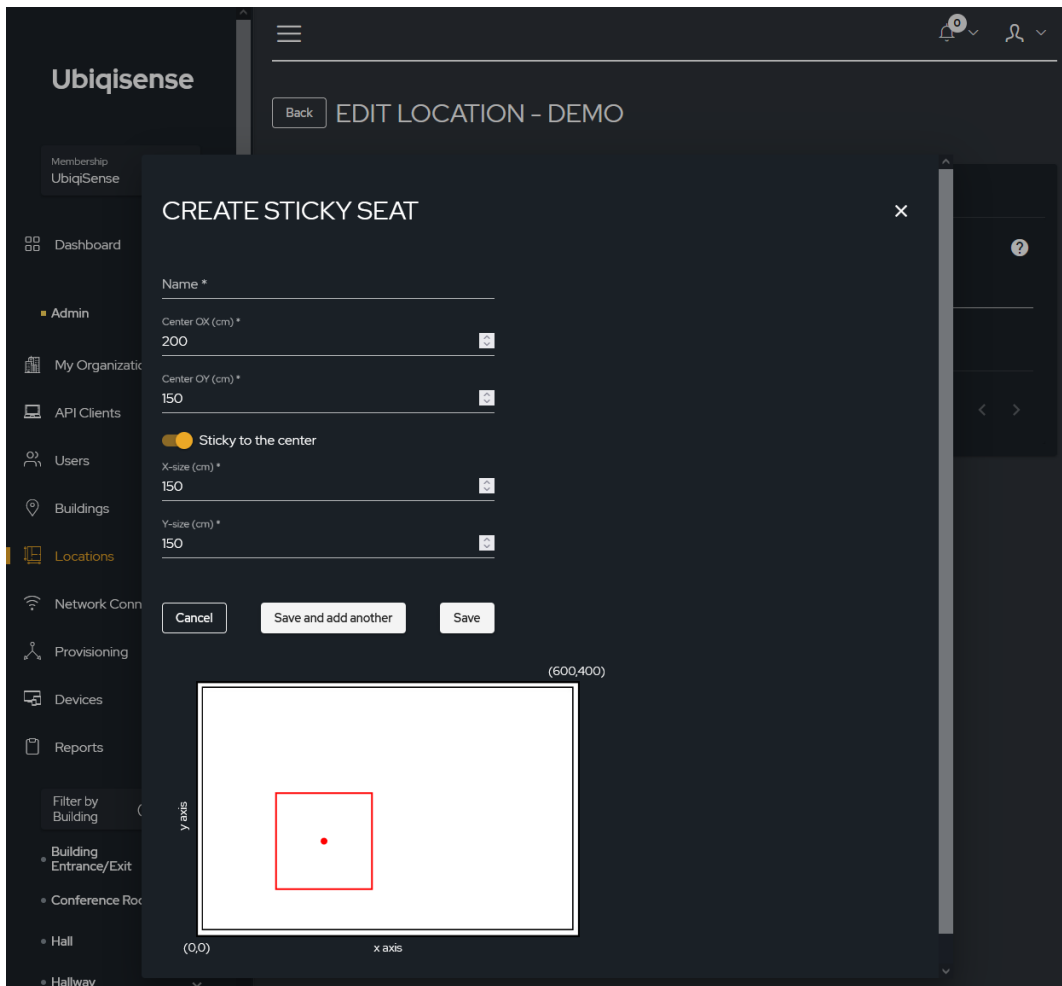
Ubiqisense

0

Back EDIT LOCATION - DEMO

Membership
UbiqiSense

Dashboard

Admin

My Organizatio

API Clients

Users

Buildings

Locations

Network Conn

Provisioning

Devices

Reports

Filter by Building

Building Entrance/Exit

Conference Roo

Hall

Hallway

CREATE STICKY SEAT

×

Name *

Center OX (cm) *
200

Center OY (cm) *
150

Sticky to the center

X-size (cm) *
150

Y-size (cm) *
150

Cancel Save and add another Save

(600,400)

y axis

(0,0) x axis